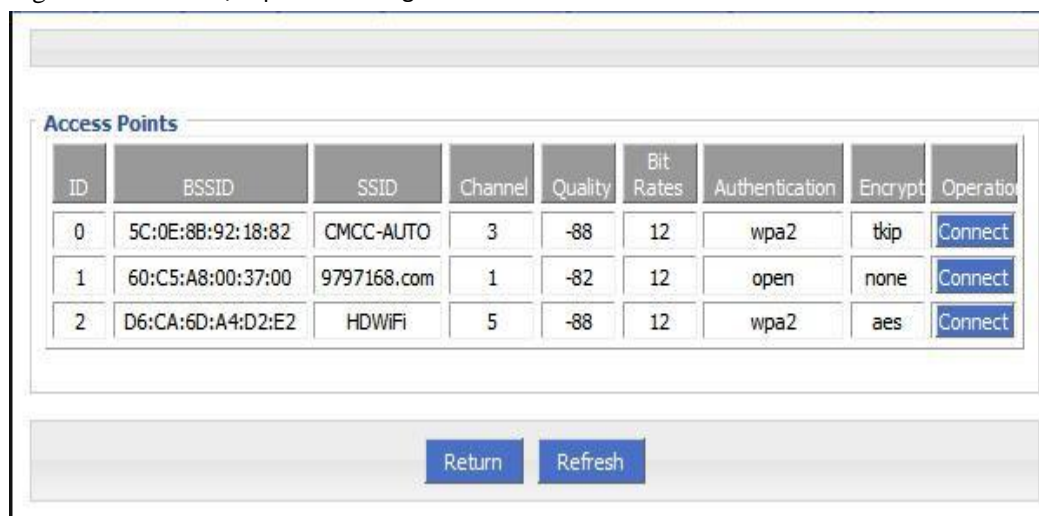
Access Points

| ID | BSSID | SSID | Channel | Quality | Bit Rates | Authentication | Encrypt | Operatio |
|---|---|---|---|---|---|---|---|---|
| 0 | 5C:0E:8B:92:18:82 | CMCC-AUTO | 3 | -88 | 12 | wpa2 | tkip | Connect |
| 1 | 60:C5:A8:00:37:00 | 9797168.com | 1 | -82 | 12 | open | none | Connect |
| 2 | D6:CA:6D:A4:D2:E2 | HDWiFi | 5 | -88 | 12 | wpa2 | aes | Connect |

Return Refresh